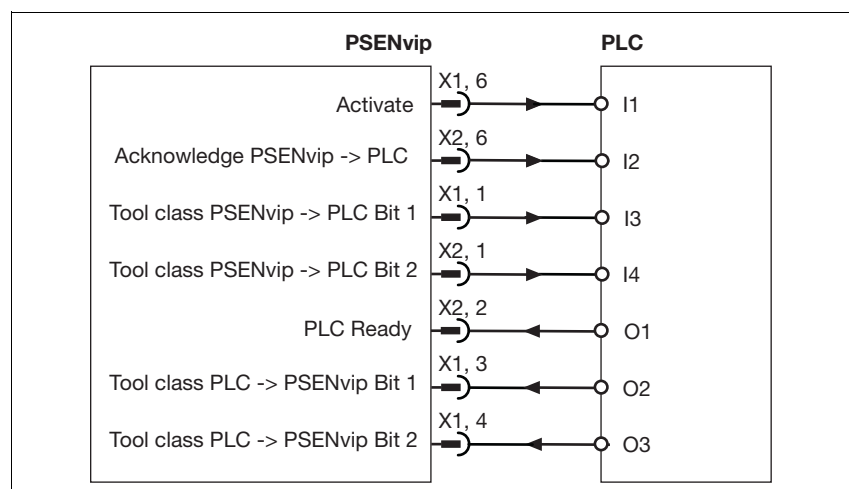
PSENvip

PLC

X1, 6
Activate
I1

X2, 6
Acknowledge PSENvip -> PLC
I2

X1, 1
Tool class PSENvip -> PLC Bit 1
I3

X2, 1
Tool class PSENvip -> PLC Bit 2
I4

X2, 2
PLC Ready
O1

X1, 3
Tool class PLC -> PSENvip Bit 1
O2

X1, 4
Tool class PLC -> PSENvip Bit 2
O3